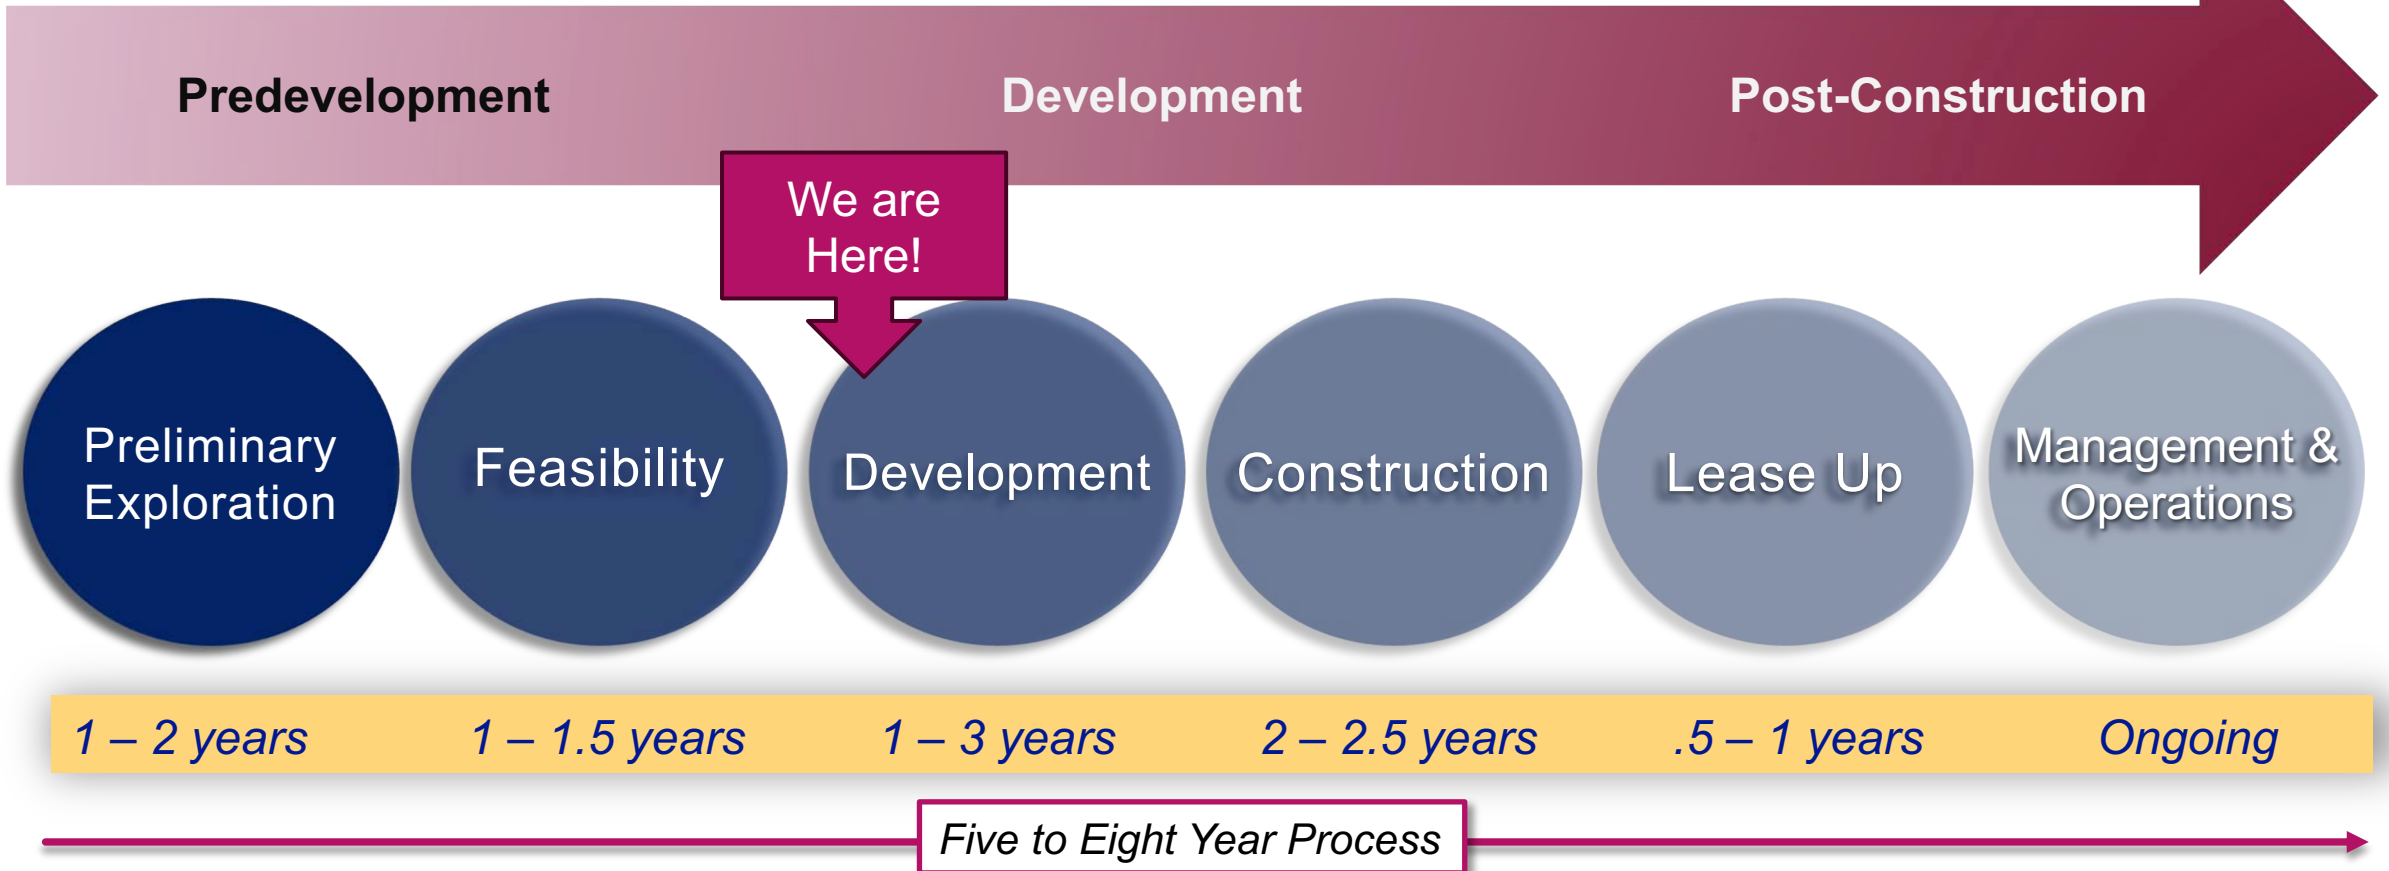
Predevelopment
Development
Post-Construction

We are Here!

Preliminary Exploration
Feasibility
Development
Construction
Lease Up
Management & Operations

1 – 2 years
1 – 1.5 years
1 – 3 years
2 – 2.5 years
.5 – 1 years
Ongoing

Five to Eight Year Process